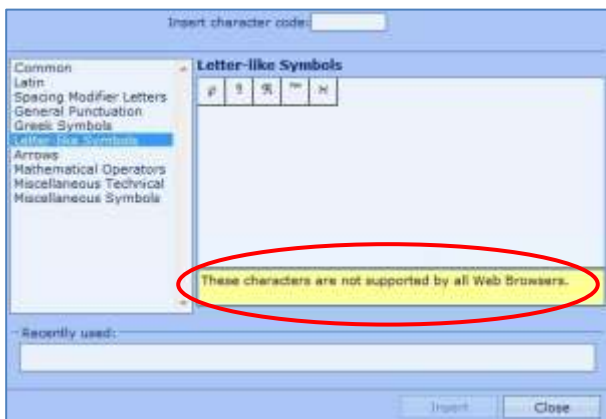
Insert character code:

Common
Latin
Spacing Modifier Letters
General Punctuation
Greek Symbols
Letter-like Symbols
Arrows
Mathematical Operators
Miscellaneous Technical
Miscellaneous Symbols

Letter-like Symbols

℘ ℑ ℜ ™ ℵ

These characters are not supported by all Web Browsers.

Recently used:

Insert Close